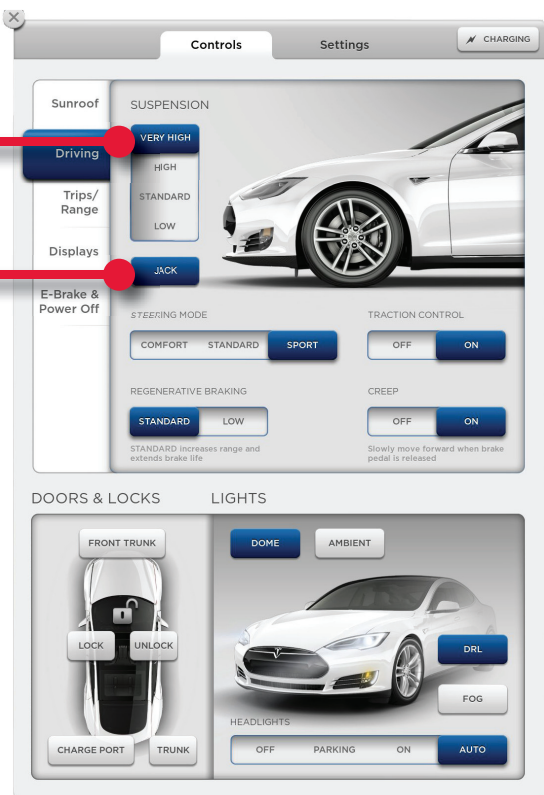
Controls
Settings
CHARGING

Sunroof
Driving
Trips/ Range
Displays
E-Brake & Power Off

SUSPENSION
VERY HIGH
HIGH
STANDARD
LOW
JACK

STEERING MODE
COMFORT
STANDARD
SPORT

TRACTION CONTROL
OFF
ON

REGENERATIVE BRAKING
STANDARD
LOW
STANDARD increases range and extends brake life

CREEP
OFF
ON
Slowly move forward when brake pedal is released

DOORS & LOCKS
FRONT TRUNK
LOCK
UNLOCK
CHARGE PORT
TRUNK

LIGHTS
DOME
AMBIENT
DRL
FOG
HEADLIGHTS
OFF
PARKING
ON
AUTO